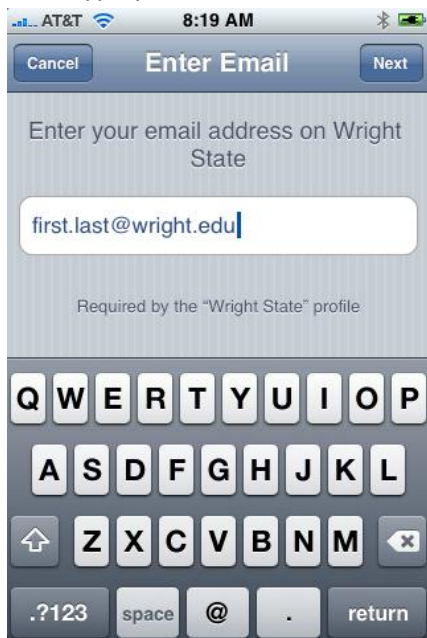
AT&T 8:19 AM

Cancel Enter Email Next

Enter your email address on Wright State

first.last@wright.edu

Required by the "Wright State" profile

Q W E R T Y U I O P
A S D F G H J K L
Z X C V B N M
.?123 space @ . return